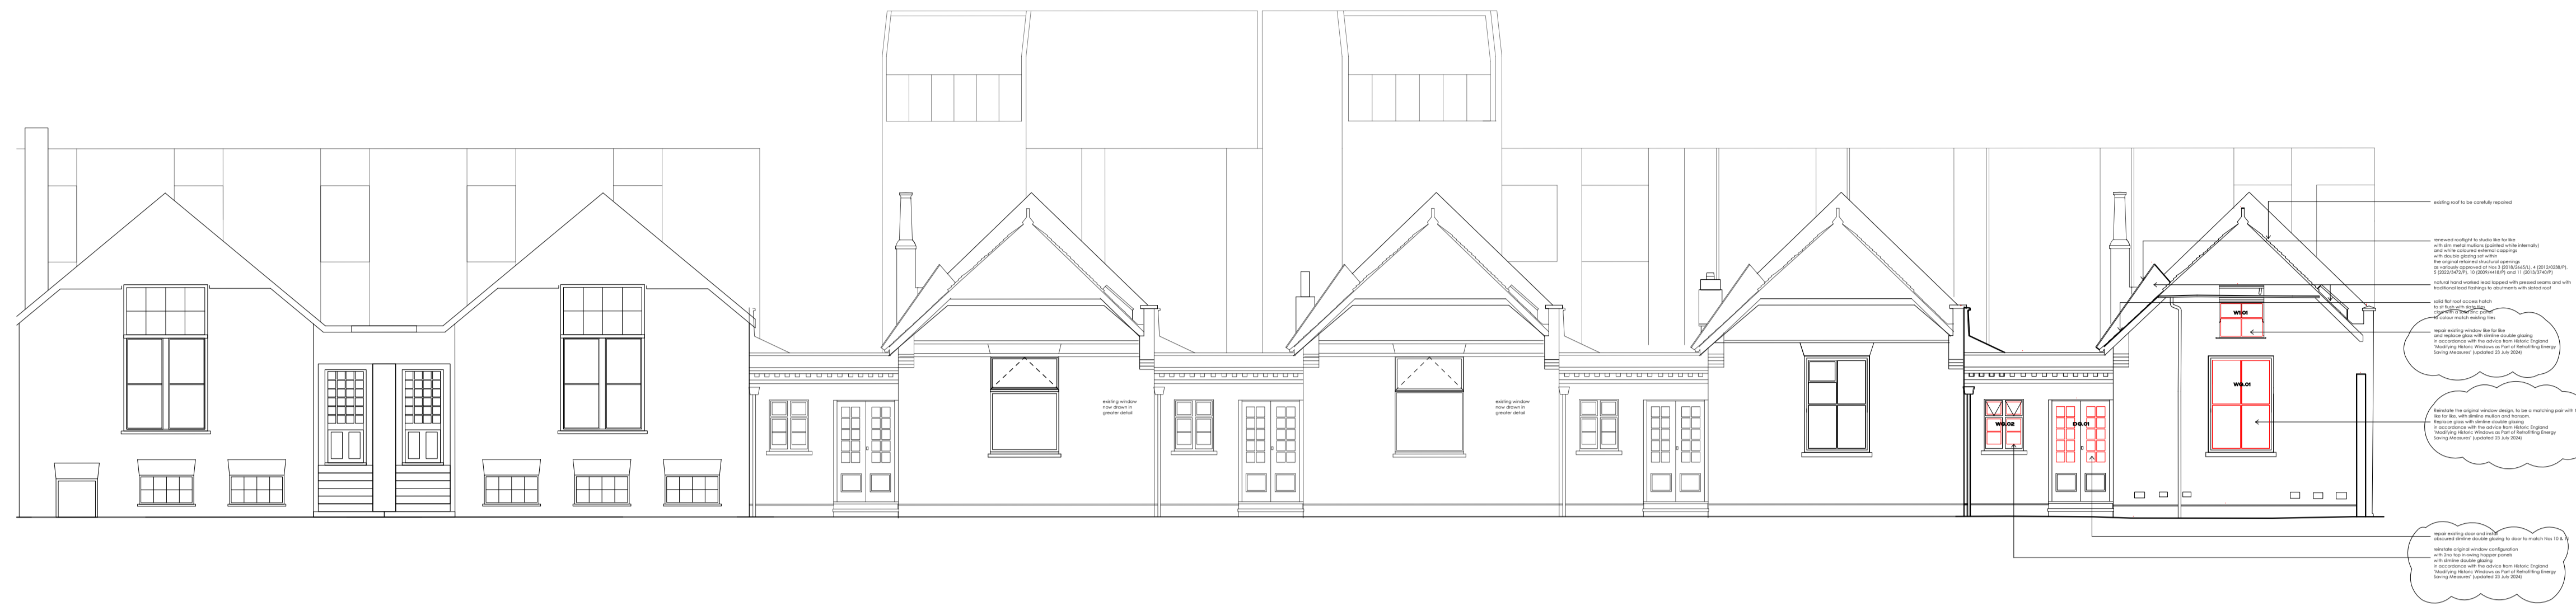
existing roof to be carefully repaired

renewed rooflight to studio like for like with slim metal mullions (painted white internally) and white coloured external cappings with double glazing set within the original retained structural openings as variously approved at Nos 3 (2018/2665/L), 4 (2012/0238/P), 5 (2022/3472/P), 10 (2009/4418/P) and 11 (2012/3745/P)

natural hand worked lead lapped with pressed seams and with traditional lead flashings to abutments with slated roof

solid flat roof access hatch to sit flush with slate tiles clad with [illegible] panel of colour match existing tiles

repair existing window like for like and replace glass with slimline double glazing in accordance with the advice from Historic England "Modifying Historic Windows as Part of Retrofitting Energy Saving Measures" (updated 25 July 2024)

W0.01

existing window now drawn in greater detail

existing window now drawn in greater detail

W0.02

D0.01

W0.01

Reinstate the original window design, to be a matching pair with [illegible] like for like, with slimline mullion and transom. Replace glass with slimline double glazing in accordance with the advice from Historic England "Modifying Historic Windows as Part of Retrofitting Energy Saving Measures" (updated 25 July 2024)

repair existing door and install obscured slimline double glazing to door to match Nos 10 & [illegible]

reinstate original window configuration with 2no top in-swing hopper panels with slimline double glazing in accordance with the advice from Historic England "Modifying Historic Windows as Part of Retrofitting Energy Saving Measures" (updated 25 July 2024)